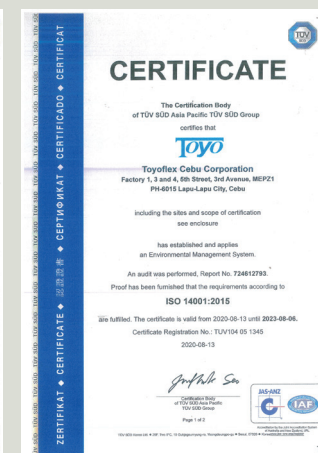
ZERTIFIKAT ◆ CERTIFICATE ◆ 認證證書 ◆ СЕРТИФИКАТ ◆ CERTIFICADO ◆ CERTIFICAT

TÜV

CERTIFICATE

The Certification Body of TÜV SÜD Asia Pacific TÜV SÜD Group

certifies that

TOYO

Toyoflex Cebu Corporation
Factory 1, 3 and 4, 5th Street, 3rd Avenue, MEPZ1
PH-6015 Lapu-Lapu City, Cebu

including the sites and scope of certification see enclosure

has established and applies an Environmental Management System.

An audit was performed, Report No. 724612793.
Proof has been furnished that the requirements according to

ISO 14001:2015

are fulfilled. The certificate is valid from 2020-08-13 until 2023-08-06.
Certificate Registration No.: TUV104 05 1345
2020-08-13

Certification Body of TÜV SÜD Asia Pacific TÜV SÜD Group

Page 1 of 2

JAS-ANZ

IAF

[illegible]